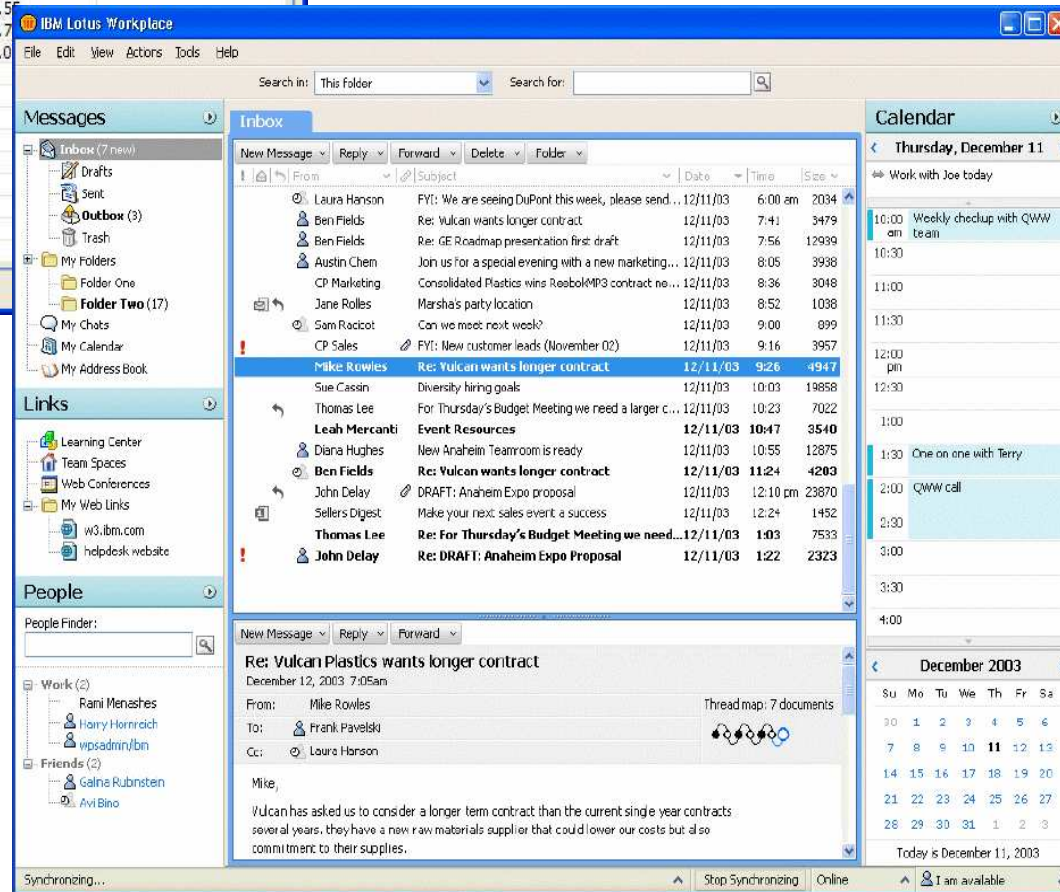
IBM Lotus Workplace

File Edit View Actions Tools Help

Search in: This folder Search for:

Messages
Inbox (7 new)
Drafts
Sent
Outbox (3)
Trash
My Folders
Folder One
Folder Two (17)
My Chats
My Calendar
My Address Book

Links
Learning Center
Team Spaces
Web Conferences
My Web Links
w3.ibm.com
helpdesk website

People
People Finder:
Work (2)
Rami Menashes
Harry Hornreich
wpsadmin/ibm
Friends (2)
Galina Rubinstein
Avi Bino

Inbox
New Message Reply Forward Delete Folder

| From | Subject | Date | Time | Size |
|---|---|---|---|---|
| Laura Hanson | FYI: We are seeing DuPont this week, please send... | 12/11/03 | 6:00 am | 2034 |
| Ben Fields | Re: Vulcan wants longer contract | 12/11/03 | 7:41 | 3479 |
| Ben Fields | Re: GE Roadmap presentation first draft | 12/11/03 | 7:56 | 12939 |
| Austin Chen | Join us for a special evening with a new marketing... | 12/11/03 | 8:05 | 3938 |
| CP Marketing | Consolidated Plastics wins ReebokMP3 contract ne... | 12/11/03 | 8:36 | 3048 |
| Jane Rolles | Marsha's party location | 12/11/03 | 8:52 | 1038 |
| Sam Racicot | Can we meet next week? | 12/11/03 | 9:00 | 899 |
| CP Sales | FYI: New customer leads (November 02) | 12/11/03 | 9:16 | 3957 |
| Mike Rowles | Re: Vulcan wants longer contract | 12/11/03 | 9:26 | 4947 |
| Sue Cassin | Diversity hiring goals | 12/11/03 | 10:03 | 19858 |
| Thomas Lee | For Thursday's Budget Meeting we need a larger c... | 12/11/03 | 10:23 | 7022 |
| Leah Mercanti | Event Resources | 12/11/03 | 10:47 | 3540 |
| Diana Hughes | New Anaheim Teamroom is ready | 12/11/03 | 10:55 | 12875 |
| Ben Fields | Re: Vulcan wants longer contract | 12/11/03 | 11:24 | 4203 |
| John Delay | DRAFT: Anaheim Expo proposal | 12/11/03 | 12:10 pm | 23870 |
| Sellers Digest | Make your next sales event a success | 12/11/03 | 12:24 | 1452 |
| Thomas Lee | Re: For Thursday's Budget Meeting we need... | 12/11/03 | 1:03 | 7533 |
| John Delay | Re: DRAFT: Anaheim Expo Proposal | 12/11/03 | 1:22 | 2323 |

New Message Reply Forward
Re: Vulcan Plastics wants longer contract
December 12, 2003 7:05am
From: Mike Rowles
To: Frank Pavelski
Cc: Laura Hanson
Thread map: 7 documents

Mike,

Vulcan has asked us to consider a longer term contract than the current single year contracts several years. they have a new raw materials supplier that could lower our costs but also commitment to their supplies.

Calendar
Thursday, December 11
Work with Joe today
10:00 am Weekly checkup with QWW team
10:30
11:00
11:30
12:00 pm
12:30
1:00
1:30 One on one with Terry
2:00 QWW call
2:30
3:00
3:30
4:00

December 2003
| Su | Mo | Tu | We | Th | Fr | Sa |
|---|---|---|---|---|---|---|
| 30 | 1 | 2 | 3 | 4 | 5 | 6 |
| 7 | 8 | 9 | 10 | 11 | 12 | 13 |
| 14 | 15 | 16 | 17 | 18 | 19 | 20 |
| 21 | 22 | 23 | 24 | 25 | 26 | 27 |
| 28 | 29 | 30 | 31 | 1 | 2 | 3 |

Today is December 11, 2003

Synchronizing... Stop Synchronizing Online I am available